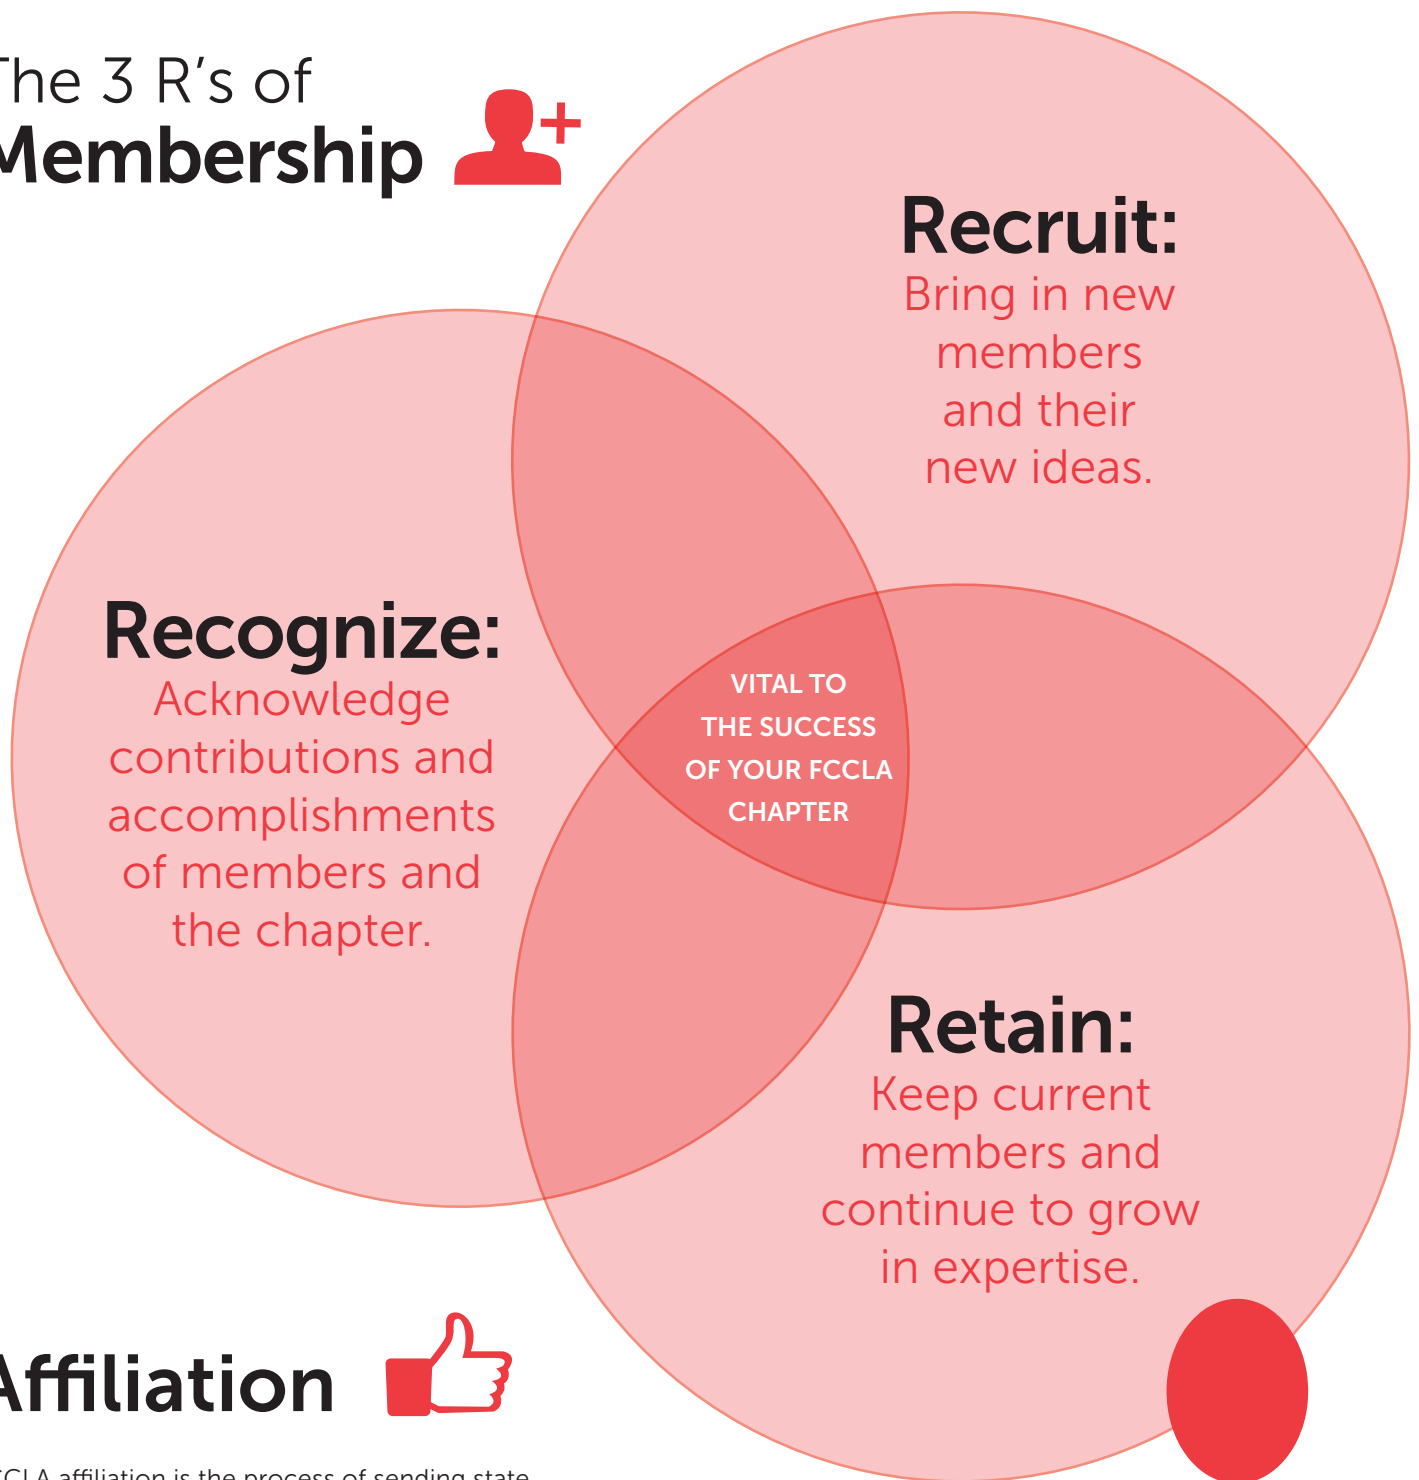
The 3 R's of
Membership

Recruit:
Bring in new members and their new ideas.

Recognize:
Acknowledge contributions and accomplishments of members and the chapter.

VITAL TO THE SUCCESS OF YOUR FCCLA CHAPTER

Retain:
Keep current members and continue to grow in expertise.

Affiliation

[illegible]CLA affiliation is the process of sending state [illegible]